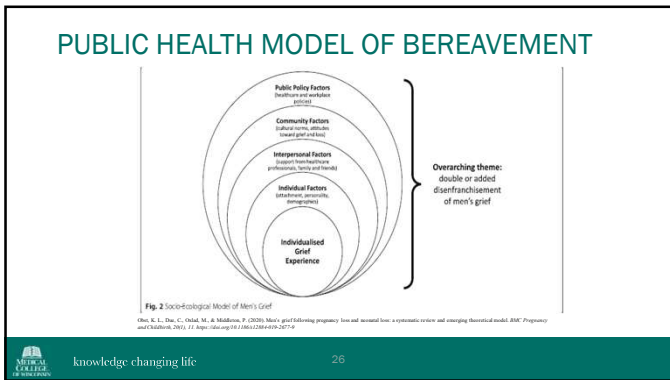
PUBLIC HEALTH MODEL OF BEREAVEMENT

Public Policy Factors
(healthcare and workplace policies)

Community Factors
(cultural norms, attitudes toward grief and loss)

Interpersonal Factors
(support from healthcare professionals, family and friends)

Individual Factors
(attachment, personality, demographics)

Individualised Grief Experience

Overarching theme: double or added disenfranchisement of men's grief

Fig. 2 Socio-Ecological Model of Men's Grief

Obst, K. L., Due, C., Oxlad, M., & Middleton, P. (2020). Men's grief following pregnancy loss and neonatal loss: a systematic review and emerging theoretical model. BMC Pregnancy and Childbirth, 20(1), 11. https://doi.org/10.1186/s12884-019-2677-9

MEDICAL COLLEGE OF WISCONSIN

knowledge changing life

26